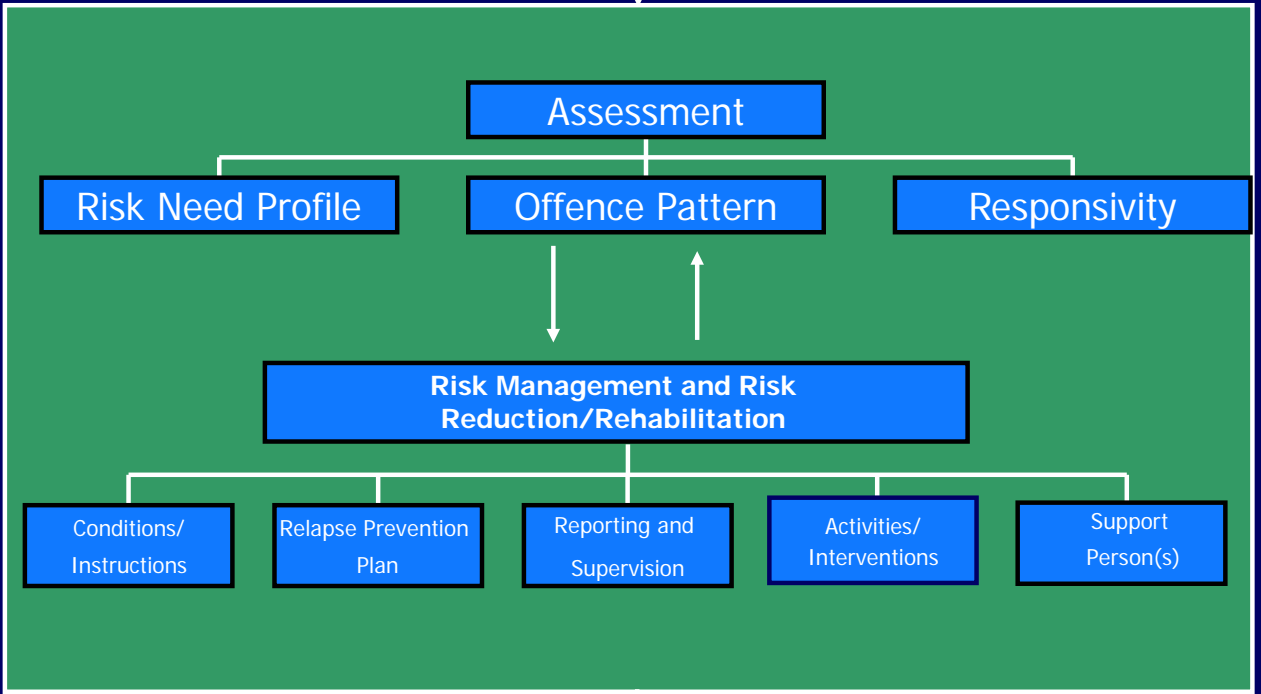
Assessment

Risk Need Profile

Offence Pattern

Responsivity

Risk Management and Risk Reduction/Rehabilitation

Conditions/ Instructions

Relapse Prevention Plan

Reporting and Supervision

Activities/ Interventions

Support Person(s)